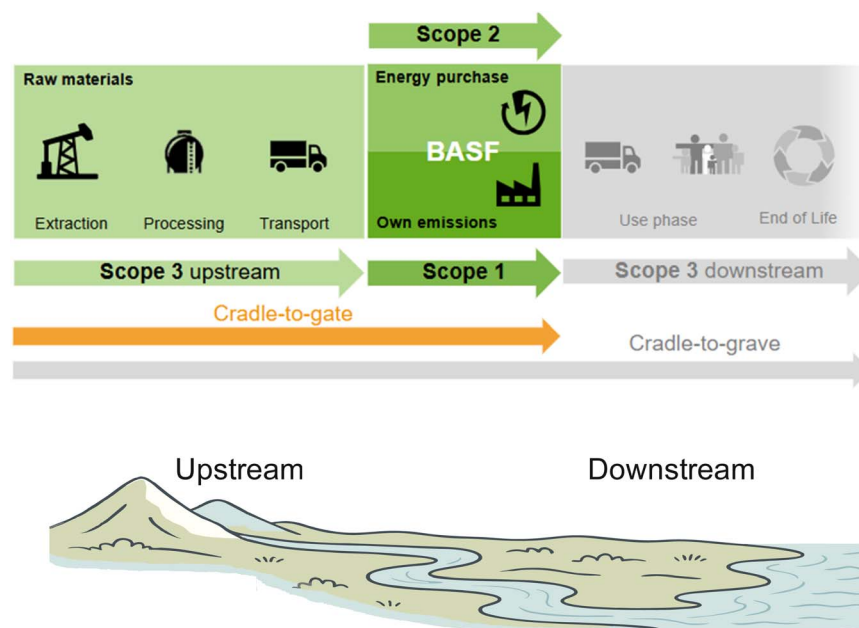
Scope 2

Raw materials

Extraction

Processing

Transport

Energy purchase

BASF

Own emissions

Use phase

End of Life

Scope 3 upstream

Scope 1

Scope 3 downstream

Cradle-to-gate

Cradle-to-grave

Upstream

Downstream